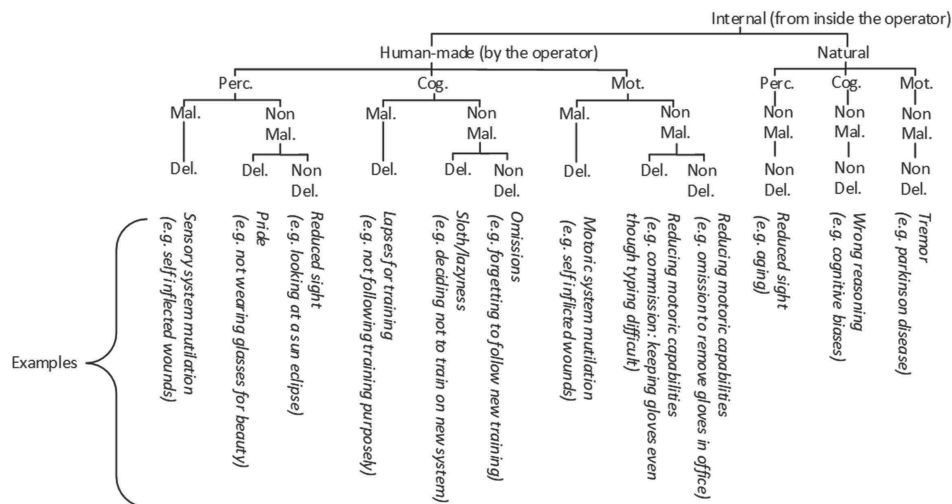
Internal (from inside the operator)

Human-made (by the operator)

Natural

Perc.

Cog.

Mot.

Perc.

Cog.

Mot.

Mal.

Non Mal.

Mal.

Non Mal.

Mal.

Non Mal.

Non Mal.

Non Mal.

Non Mal.

Del.

Del.

Non Del.

Del.

Del.

Non Del.

Del.

Del.

Non Del.

Non Del.

Non Del.

Non Del.

Examples

Sensory system mutilation (e.g. self inflected wounds)

Pride (e.g. not wearing glasses for beauty)

Reduced sight (e.g. looking at a sun eclipse)

Lapses for training (e.g. not following training purposely)

Sloth/lazyness (e.g. deciding not to train on new system)

Omissions (e.g. forgetting to follow new training)

Motoric system mutilation (e.g. self inflicted wounds)

Reducing motoric capabilities (e.g. commission: keeping gloves even though typing difficult)

Reducing motoric capabilities (e.g. omission to remove gloves in office)

Reduced sight (e.g. aging)

Wrong reasoning (e.g. cognitive biases)

Tremor (e.g. parkinson disease)